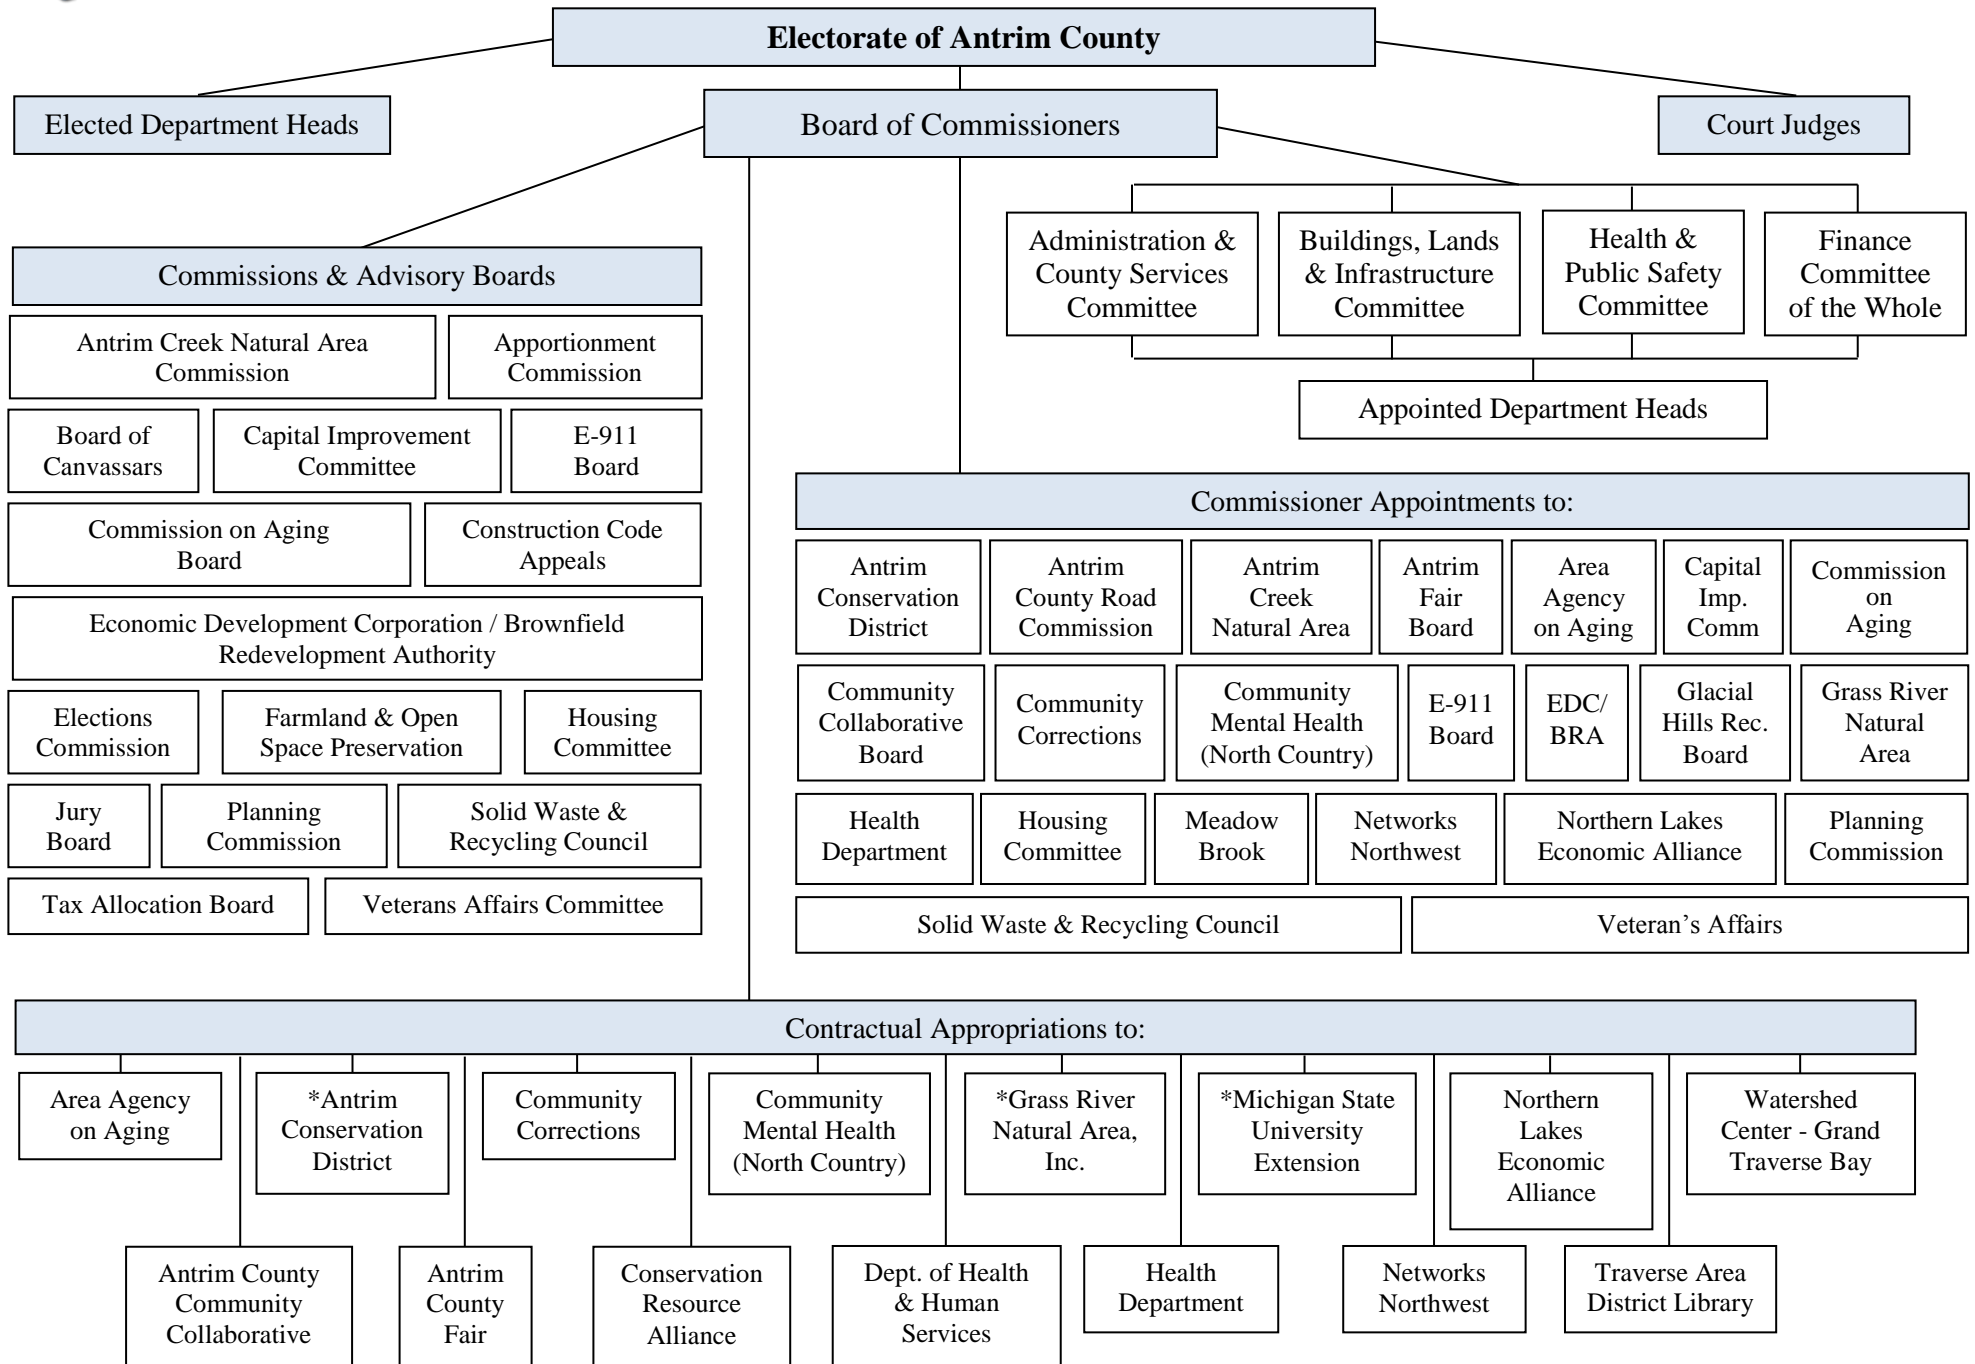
Electorate of Antrim County

Elected Department Heads

Board of Commissioners

Court Judges

Commissions & Advisory Boards

Antrim Creek Natural Area Commission

Apportionment Commission

Board of Canvassars

Capital Improvement Committee

E-911 Board

Commission on Aging Board

Construction Code Appeals

Economic Development Corporation / Brownfield Redevelopment Authority

Elections Commission

Farmland & Open Space Preservation

Housing Committee

Jury Board

Planning Commission

Solid Waste & Recycling Council

Tax Allocation Board

Veterans Affairs Committee

Administration & County Services Committee

Buildings, Lands & Infrastructure Committee

Health & Public Safety Committee

Finance Committee of the Whole

Appointed Department Heads

Commissioner Appointments to:

Antrim Conservation District

Antrim County Road Commission

Antrim Creek Natural Area

Antrim Fair Board

Area Agency on Aging

Capital Imp. Comm

Commission on Aging

Community Collaborative Board

Community Corrections

Community Mental Health (North Country)

E-911 Board

EDC/ BRA

Glacial Hills Rec. Board

Grass River Natural Area

Health Department

Housing Committee

Meadow Brook

Networks Northwest

Northern Lakes Economic Alliance

Planning Commission

Solid Waste & Recycling Council

Veteran's Affairs

Contractual Appropriations to:

Area Agency on Aging

*Antrim Conservation District

Community Corrections

Community Mental Health (North Country)

*Grass River Natural Area, Inc.

*Michigan State University Extension

Northern Lakes Economic Alliance

Watershed Center - Grand Traverse Bay

Antrim County Community Collaborative

Antrim County Fair

Conservation Resource Alliance

Dept. of Health & Human Services

Health Department

Networks Northwest

Traverse Area District Library